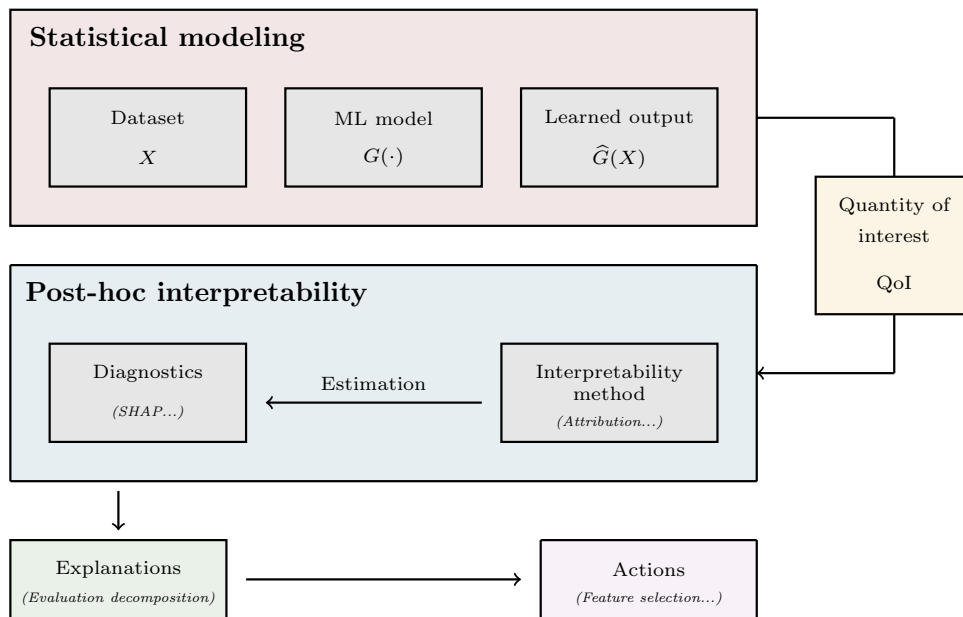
Statistical modeling

Dataset
$X$

ML model
$G(\cdot)$

Learned output
$\widehat{G}(X)$

Quantity of interest
QoI

Post-hoc interpretability

Diagnostics
(SHAP...)

Estimation

Interpretability method
(Attribution...)

Explanations
(Evaluation decomposition)

Actions
(Feature selection...)